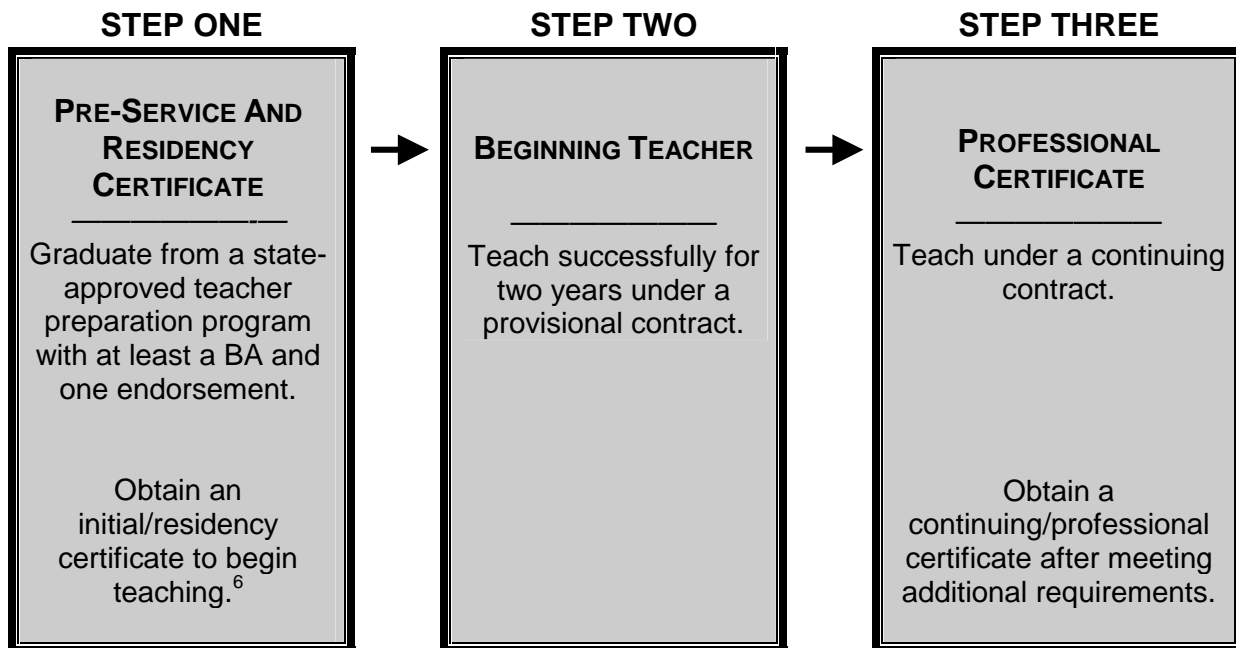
STEP ONE

PRE-SERVICE AND RESIDENCY CERTIFICATE

Graduate from a state-approved teacher preparation program with at least a BA and one endorsement.

Obtain an initial/residency certificate to begin teaching.$^6$

STEP TWO

BEGINNING TEACHER

Teach successfully for two years under a provisional contract.

STEP THREE

PROFESSIONAL CERTIFICATE

Teach under a continuing contract.

Obtain a continuing/professional certificate after meeting additional requirements.